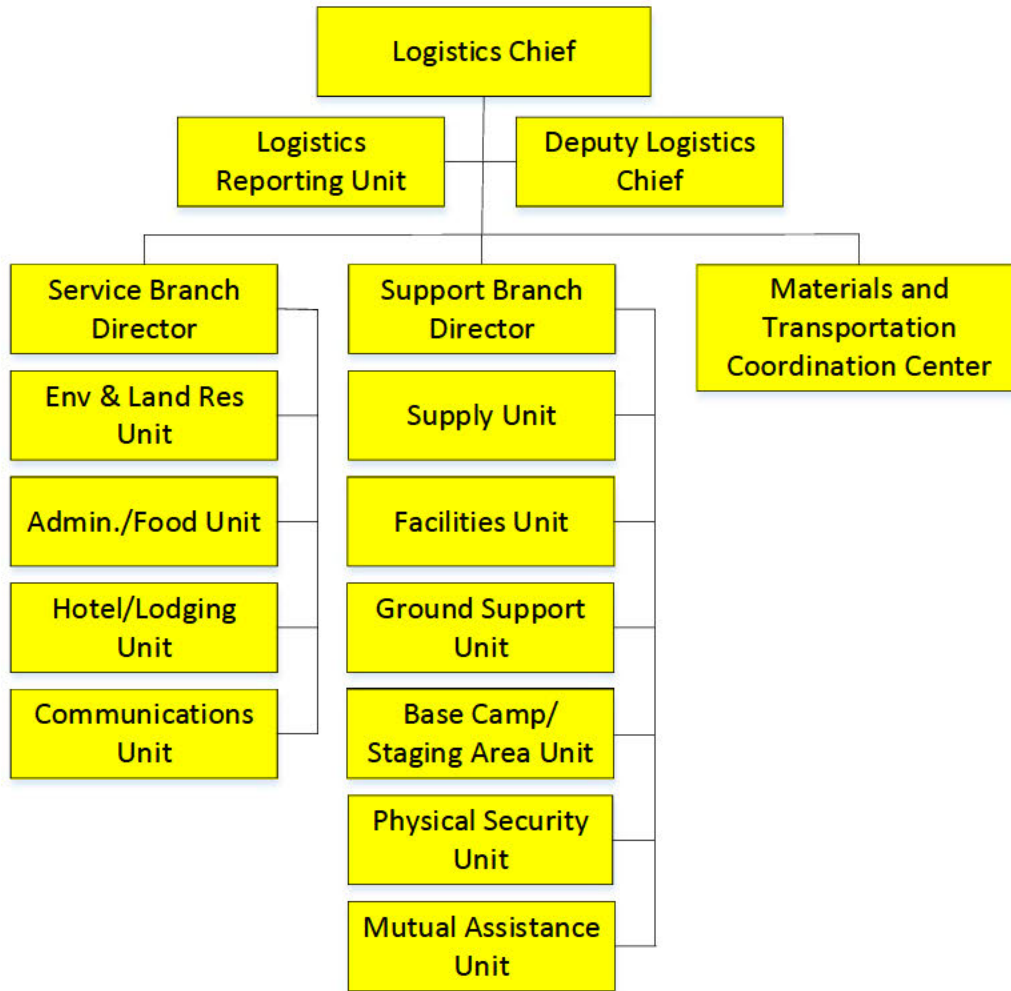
Logistics Chief

Logistics Reporting Unit

Deputy Logistics Chief

Service Branch Director

Env & Land Res Unit

Admin./Food Unit

Hotel/Lodging Unit

Communications Unit

Support Branch Director

Supply Unit

Facilities Unit

Ground Support Unit

Base Camp/ Staging Area Unit

Physical Security Unit

Mutual Assistance Unit

Materials and Transportation Coordination Center